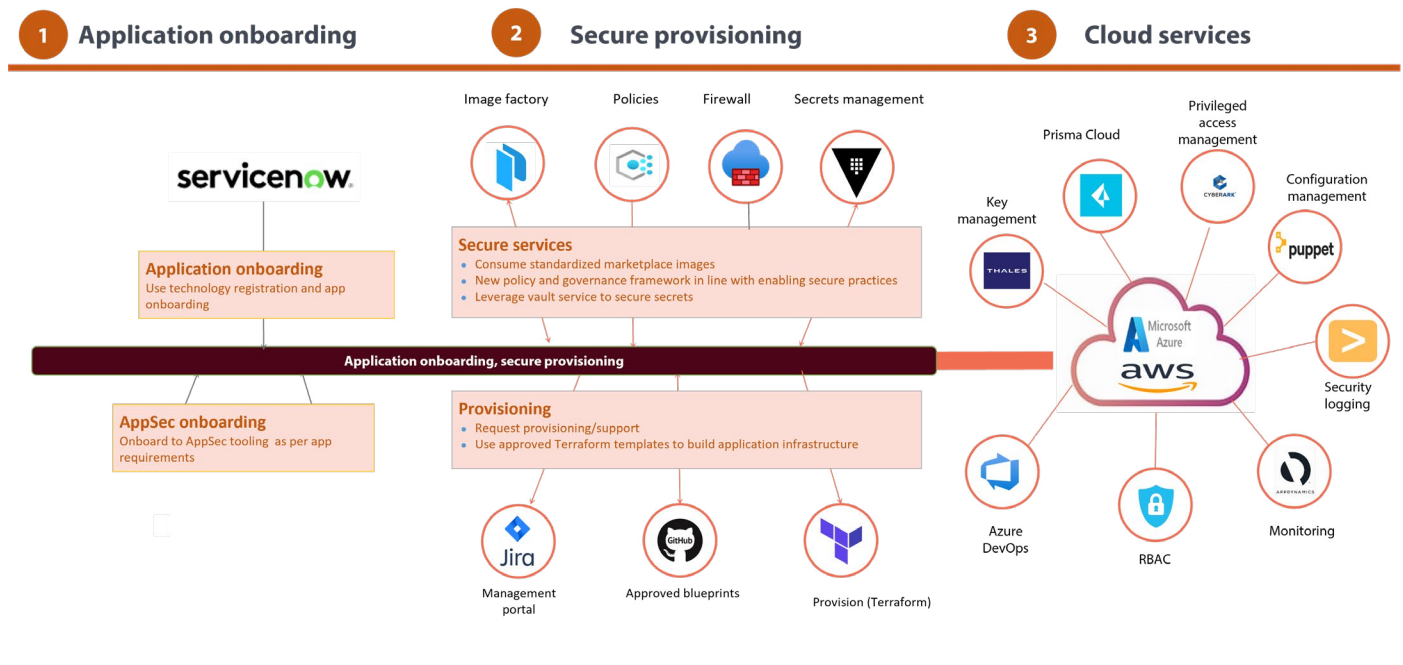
1 Application onboarding

2 Secure provisioning

3 Cloud services

servicenow

Application onboarding
Use technology registration and app onboarding

Application onboarding, secure provisioning

AppSec onboarding
Onboard to AppSec tooling as per app requirements

Image factory

Policies

Firewall

Secrets management

Secure services
- Consume standardized marketplace images
- New policy and governance framework in line with enabling secure practices
- Leverage vault service to secure secrets

Provisioning
- Request provisioning/support
- Use approved Terraform templates to build application infrastructure

Jira

Management portal

GitHub

Approved blueprints

Provision (Terraform)

Prisma Cloud

Privileged access management

CYBERARK

Configuration management

puppet

Key management

THALES

Microsoft Azure

aws

Security logging

Azure DevOps

RBAC

APPDYNAMICS

Monitoring